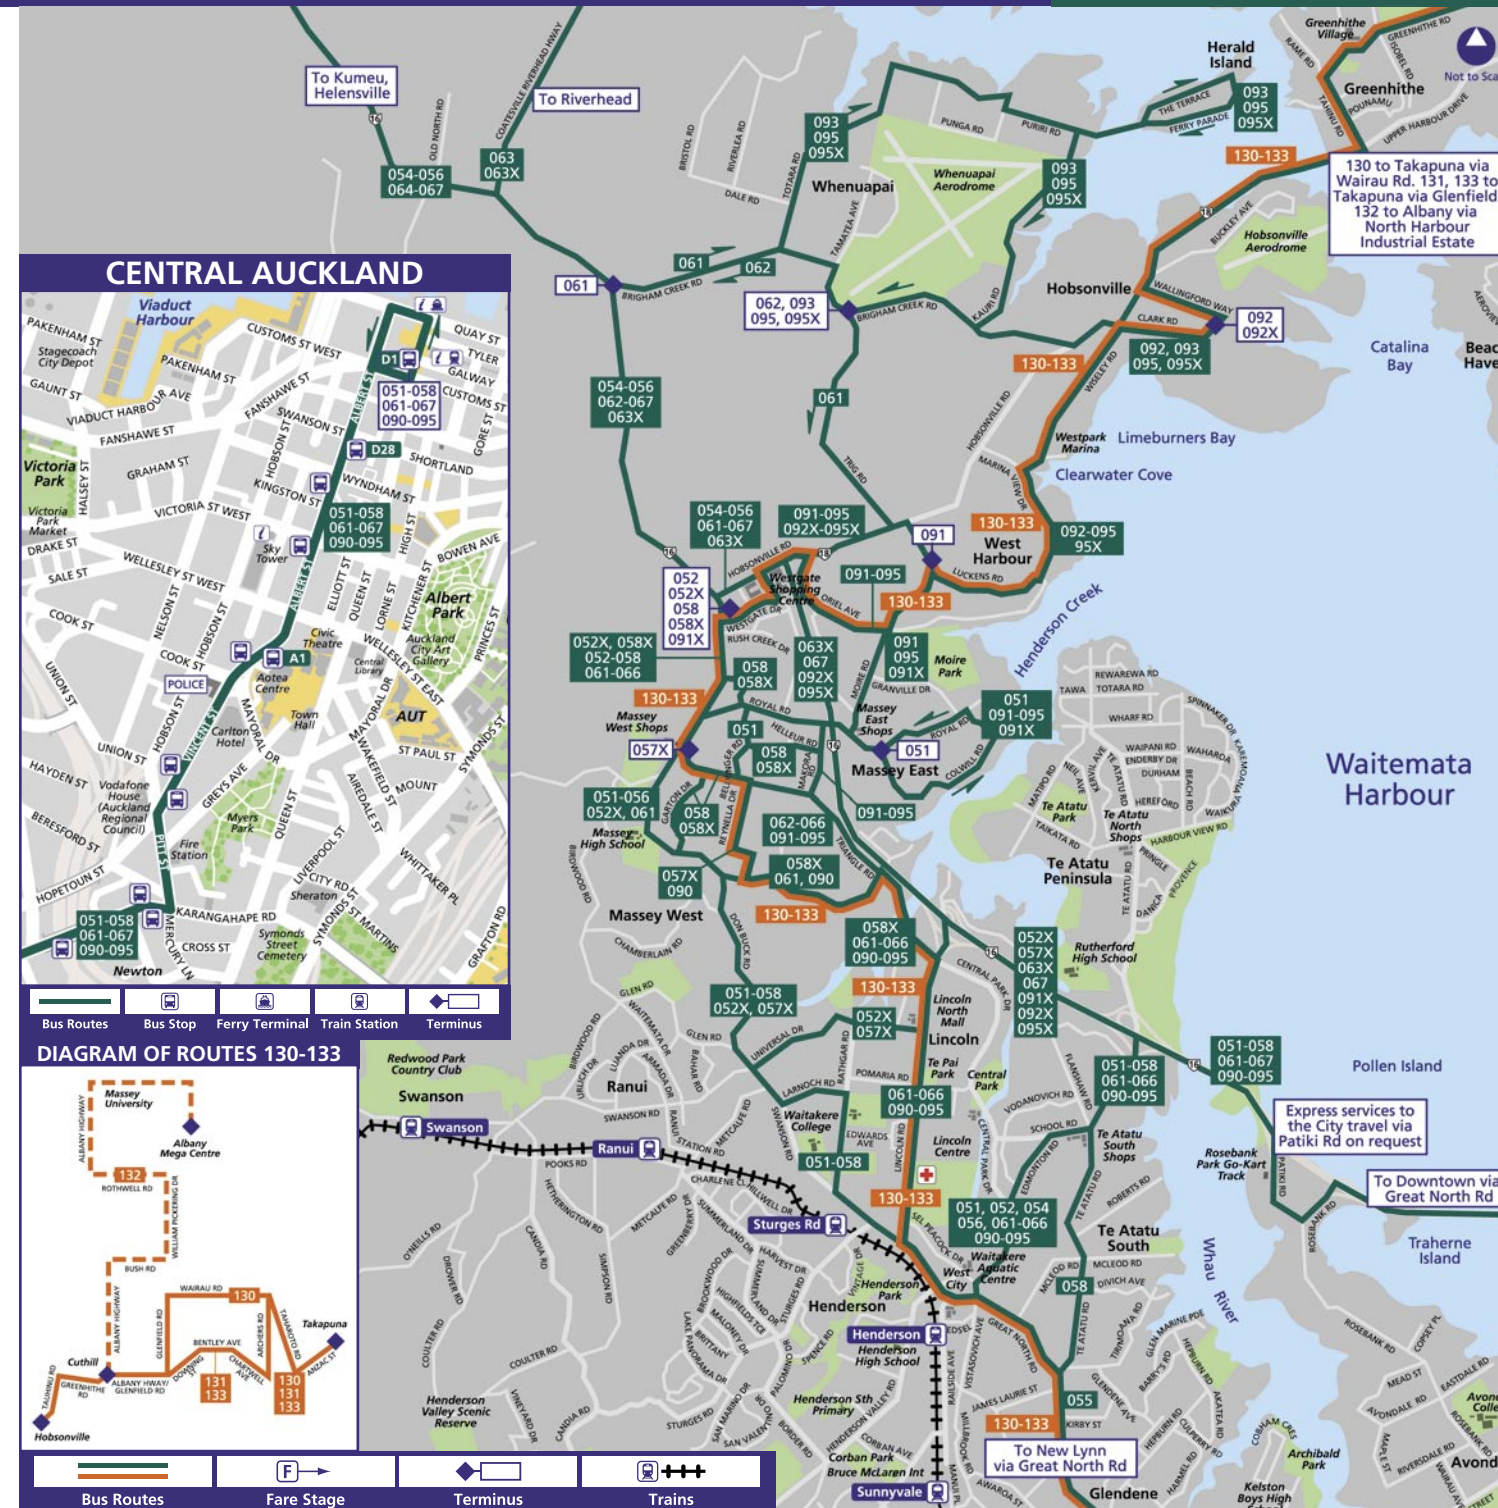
To Kumeu, Helensville

To Riverhead

054-056
064-067

063
063X

Herald Island

Greenhithe Village

Greenhithe

Not to Sca

093
095
095X

130-133

130 to Takapuna via Wairau Rd. 131, 133 to Takapuna via Glenfield 132 to Albany via North Harbour Industrial Estate

Whenuapai

Whenuapai Aerodrome

093
095
095X

Hobsonville Aerodrome

Hobsonville

061

062

061

062, 093
095, 095X

092
092X

092, 093
095, 095X

Catalina Bay

130-133

054-056
062-067
063X

061

Westpark Marina

Limeburners Bay

Clearwater Cove

054-056
061-067
063X

091-095
092X-095X

130-133

West Harbour

092-095
95X

091

052
052X
058
058X
091X

Westgate Shopping Centre

091-095

130-133

Henderson Creek

052X, 058X
052-058
061-066

063X
067
092X
095X

091
095
091X

Moire Park

130-133

Massey West Shops

058
058X

Massey East Shops

051
091-095
091X

057X

051

058
058X

051

Massey East

Waitemata Harbour

051-056
052X, 061

058
058X

062-066
091-095

091-095

Massey High School

057X
090

058X
061, 090

Te Atatu Park

Te Atatu North Shops

Te Atatu Peninsula

Massey West

130-133

058X
061-066
090-095

052X
057X
063X
067
091X
092X
095X

Rutherford High School

051-058
052X, 057X

130-133

052X
057X

Lincoln North Mall

Lincoln

Redwood Park Country Club

Swanson

Ranui

061-066
090-095

Te Pai Park

Central Park

051-058
061-066
090-095

051-058
061-067
090-095

Pollen Island

Express services to the City travel via Patiki Rd on request

Swanson

Ranui

Waitakere College

051-058

Lincoln Centre

Te Atatu South Shops

Rosebank Park Go-Kart Track

To Downtown via Great North Rd

130-133

051, 052, 054
056, 061-066
090-095

Te Atatu South

Whau River

Traherne Island

Sturges Rd

Henderson Park

Henderson

Waitakere Aquatic Centre

West City

058

Henderson

Henderson High School

055

Henderson Sth Primary

Henderson Valley Scenic Reserve

130-133

To New Lynn via Great North Rd

Corban Park

Bruce McLaren Int

Sunnyvale

Glendene

Archibald Park

Kelston Boys High

Avond

CENTRAL AUCKLAND

Viaduct Harbour

Stagecoach City Depot

D1

051-058
061-067
090-095

D28

Victoria Park

Victoria Park Market

051-058
061-067
090-095

Sky Tower

Albert Park

Auckland City Art Gallery

Civic Theatre

Central Library

A1

POLICE

Aotea Centre

Town Hall

AUT

Carlton Hotel

Vodafone House (Auckland Regional Council)

Myers Park

Fire Station

Sheraton

051-058
061-067
090-095

Symonds Street Cemetery

Newton

Bus Routes | Bus Stop | Ferry Terminal | Train Station | Terminus

DIAGRAM OF ROUTES 130-133

Massey University

Albany Mega Centre

132

130

Takapuna

Cuthill

131
133

130
131
133

Hobsonville

Bus Routes | Fare Stage | Terminus | Trains